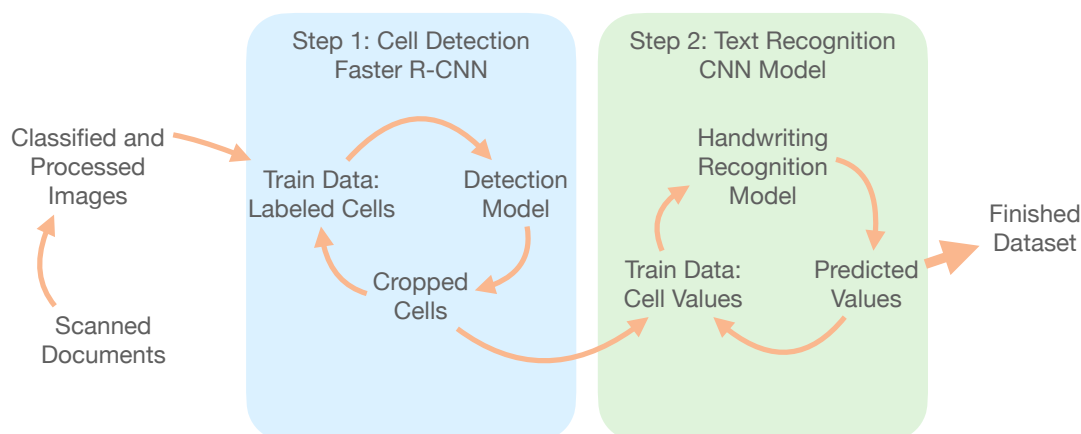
Step 1: Cell Detection
Faster R-CNN

Step 2: Text Recognition
CNN Model

Classified and Processed Images

Scanned Documents

Train Data: Labeled Cells

Detection Model

Cropped Cells

Handwriting Recognition Model

Train Data: Cell Values

Predicted Values

Finished Dataset